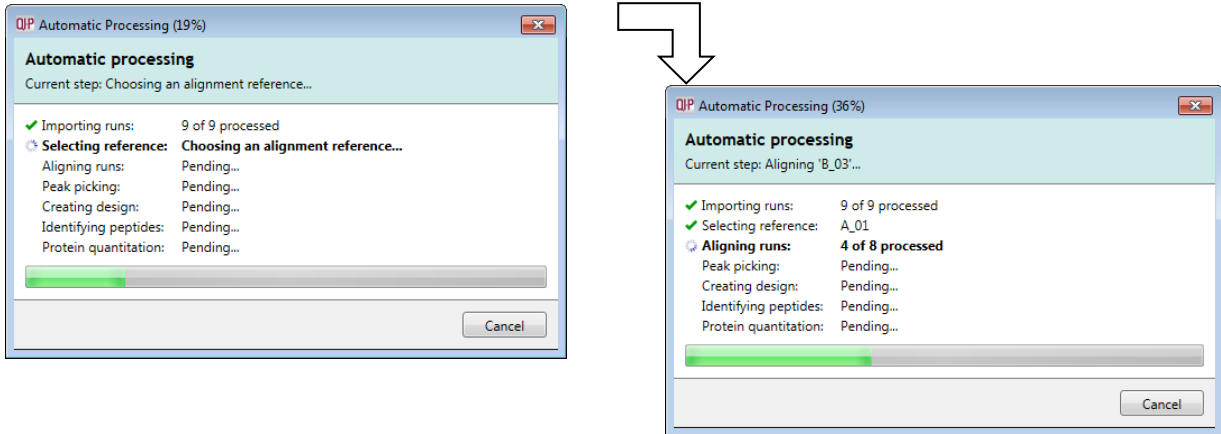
QIP Automatic Processing (19%)

Automatic processing

Current step: Choosing an alignment reference...

| | |
|---|---|
| Importing runs: | 9 of 9 processed |
| Selecting reference: | Choosing an alignment reference... |
| Aligning runs: | Pending... |
| Peak picking: | Pending... |
| Creating design: | Pending... |
| Identifying peptides: | Pending... |
| Protein quantitation: | Pending... |

Cancel

QIP Automatic Processing (36%)

Automatic processing

Current step: Aligning 'B_03'...

| | |
|---|---|
| Importing runs: | 9 of 9 processed |
| Selecting reference: | A_01 |
| Aligning runs: | 4 of 8 processed |
| Peak picking: | Pending... |
| Creating design: | Pending... |
| Identifying peptides: | Pending... |
| Protein quantitation: | Pending... |

Cancel